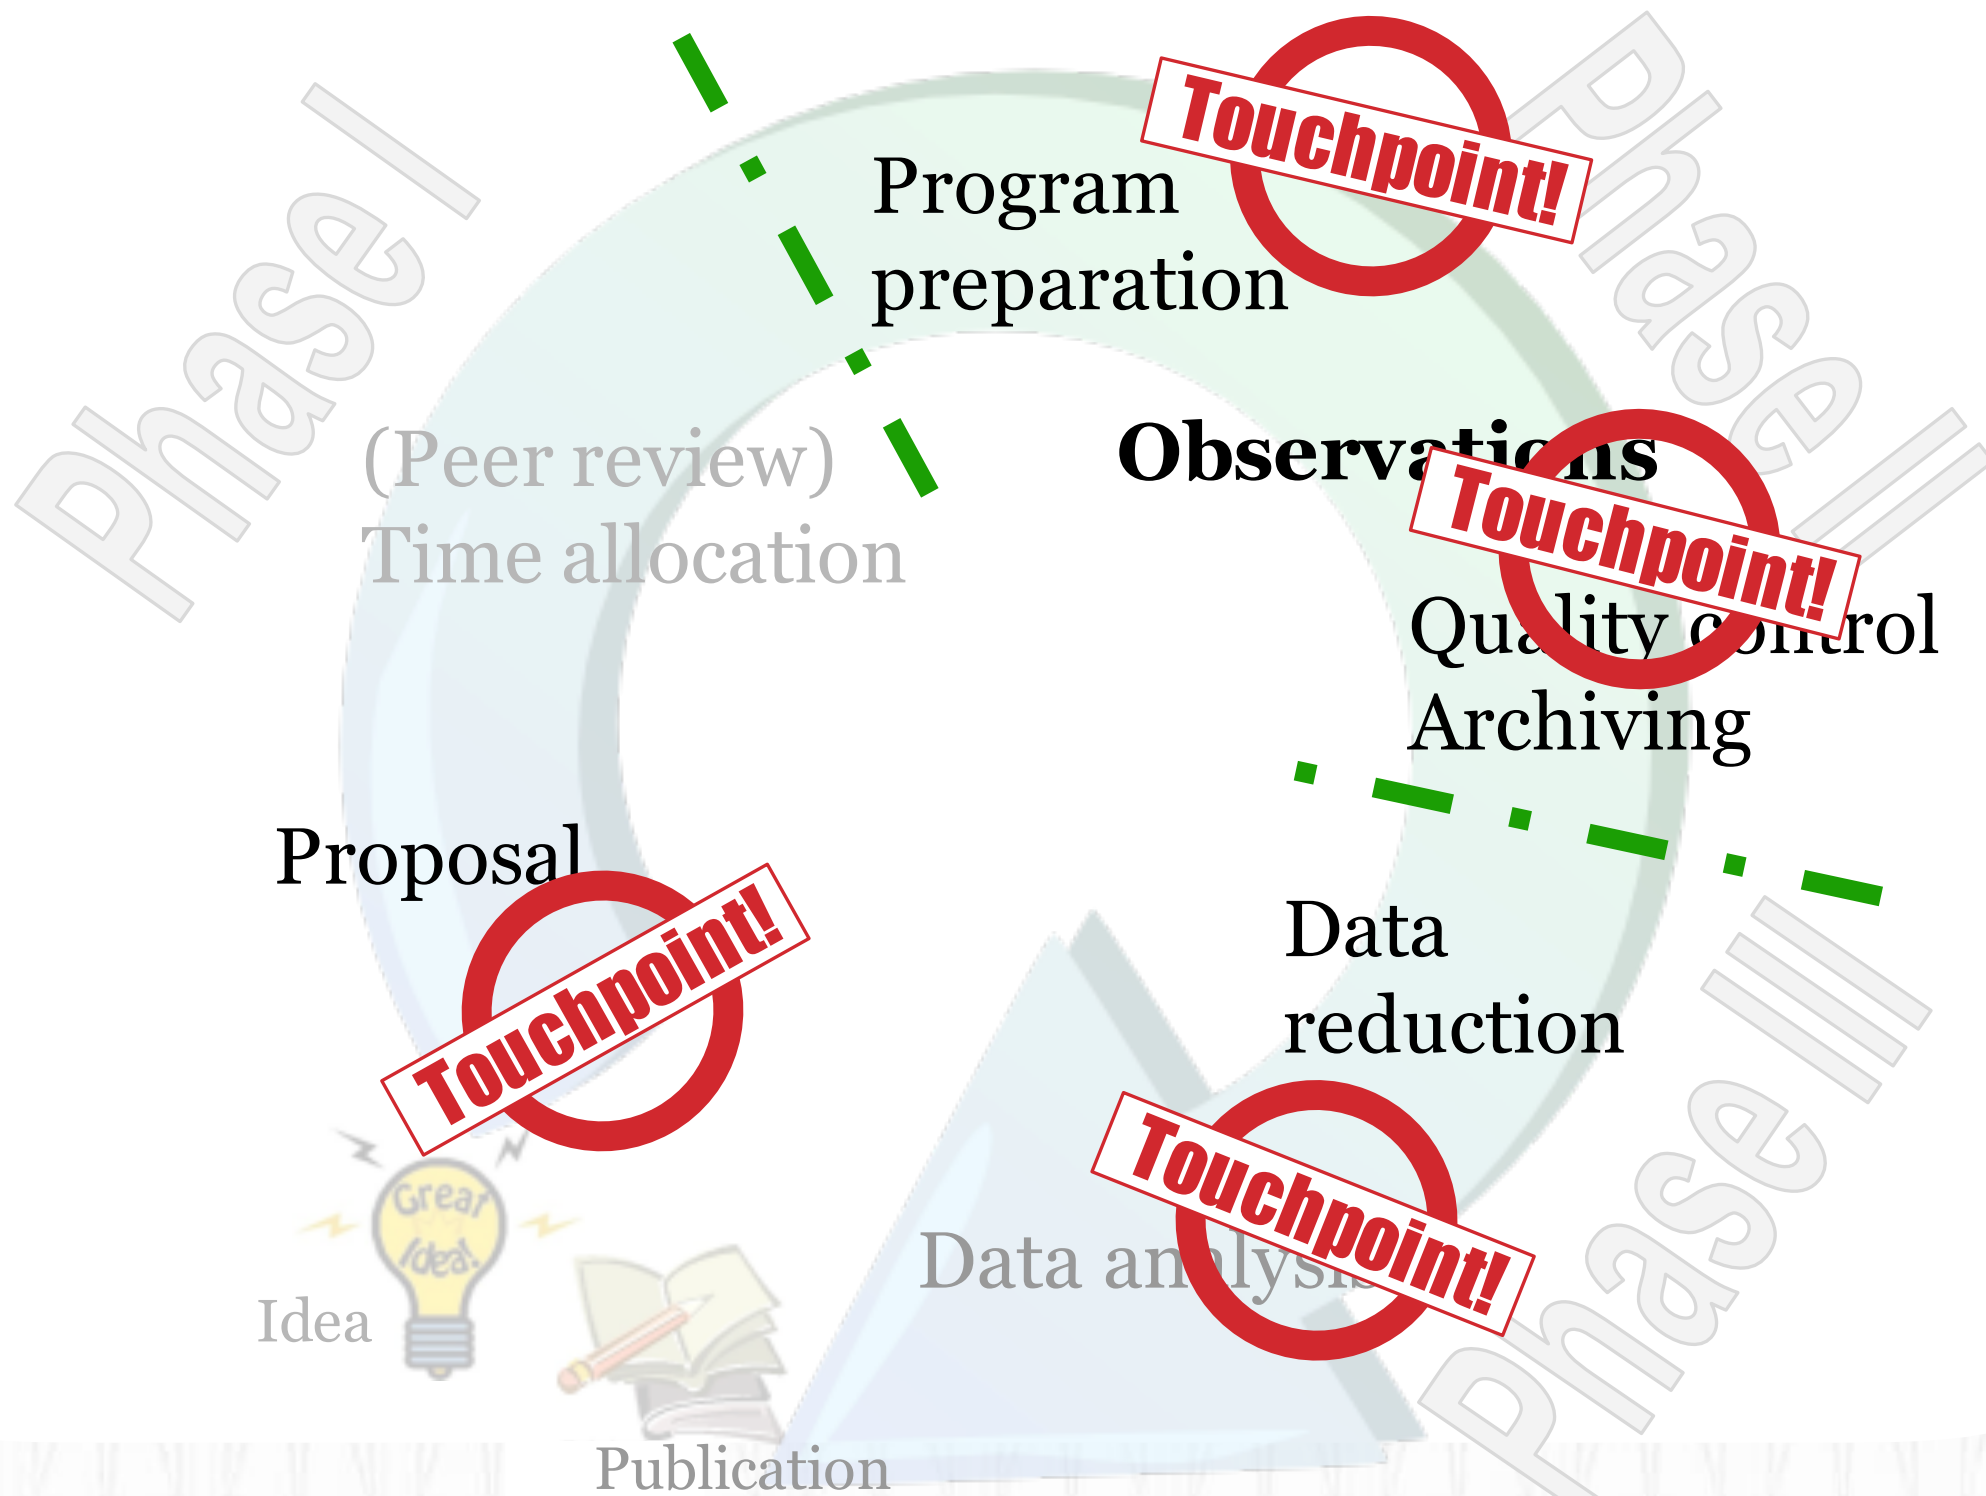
Phase I

Phase II

Phase III

Program preparation

Touchpoint!

(Peer review)
Time allocation

Observations

Touchpoint!

Quality control
Archiving

Proposal

Touchpoint!

Data reduction

Touchpoint!

Great Idea!

Idea

Data analysis

Publication